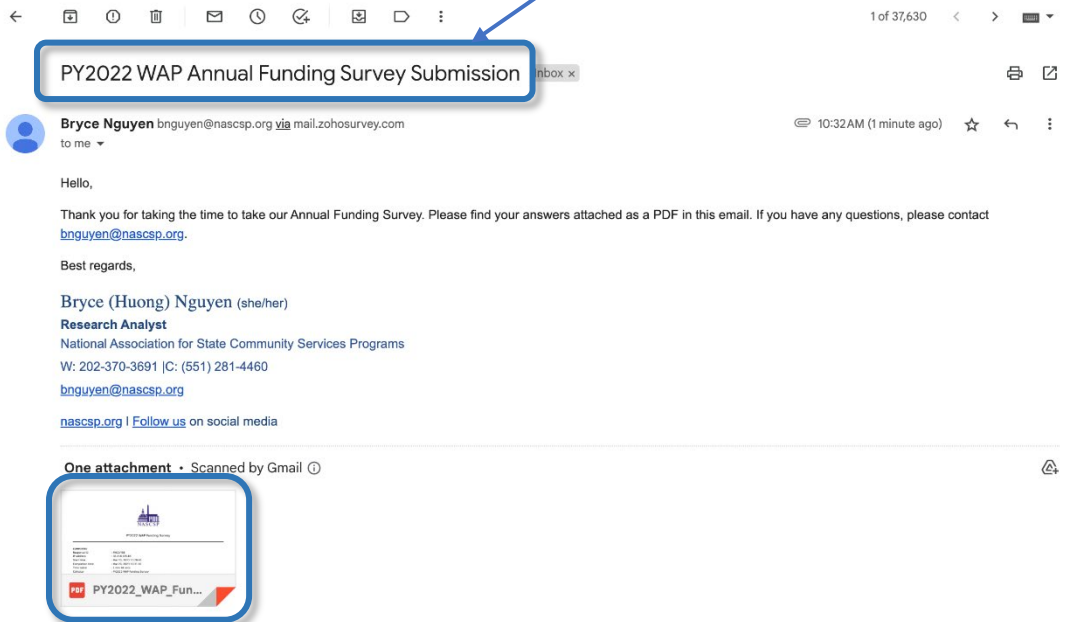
1 of 37,630

PY2022 WAP Annual Funding Survey Submission Inbox ×

Bryce Nguyen bnguyen@nascsp.org via mail.zohosurvey.com
to me

10:32 AM (1 minute ago)

Hello,

Thank you for taking the time to take our Annual Funding Survey. Please find your answers attached as a PDF in this email. If you have any questions, please contact bnguyen@nascsp.org.

Best regards,

Bryce (Huong) Nguyen (she/her)
Research Analyst
National Association for State Community Services Programs
W: 202-370-3691 |C: (551) 281-4460
bnguyen@nascsp.org

nascsp.org | Follow us on social media

One attachment • Scanned by Gmail

NASCSP

PY2022 WAP Funding Survey

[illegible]

PDF PY2022_WAP_Fun...